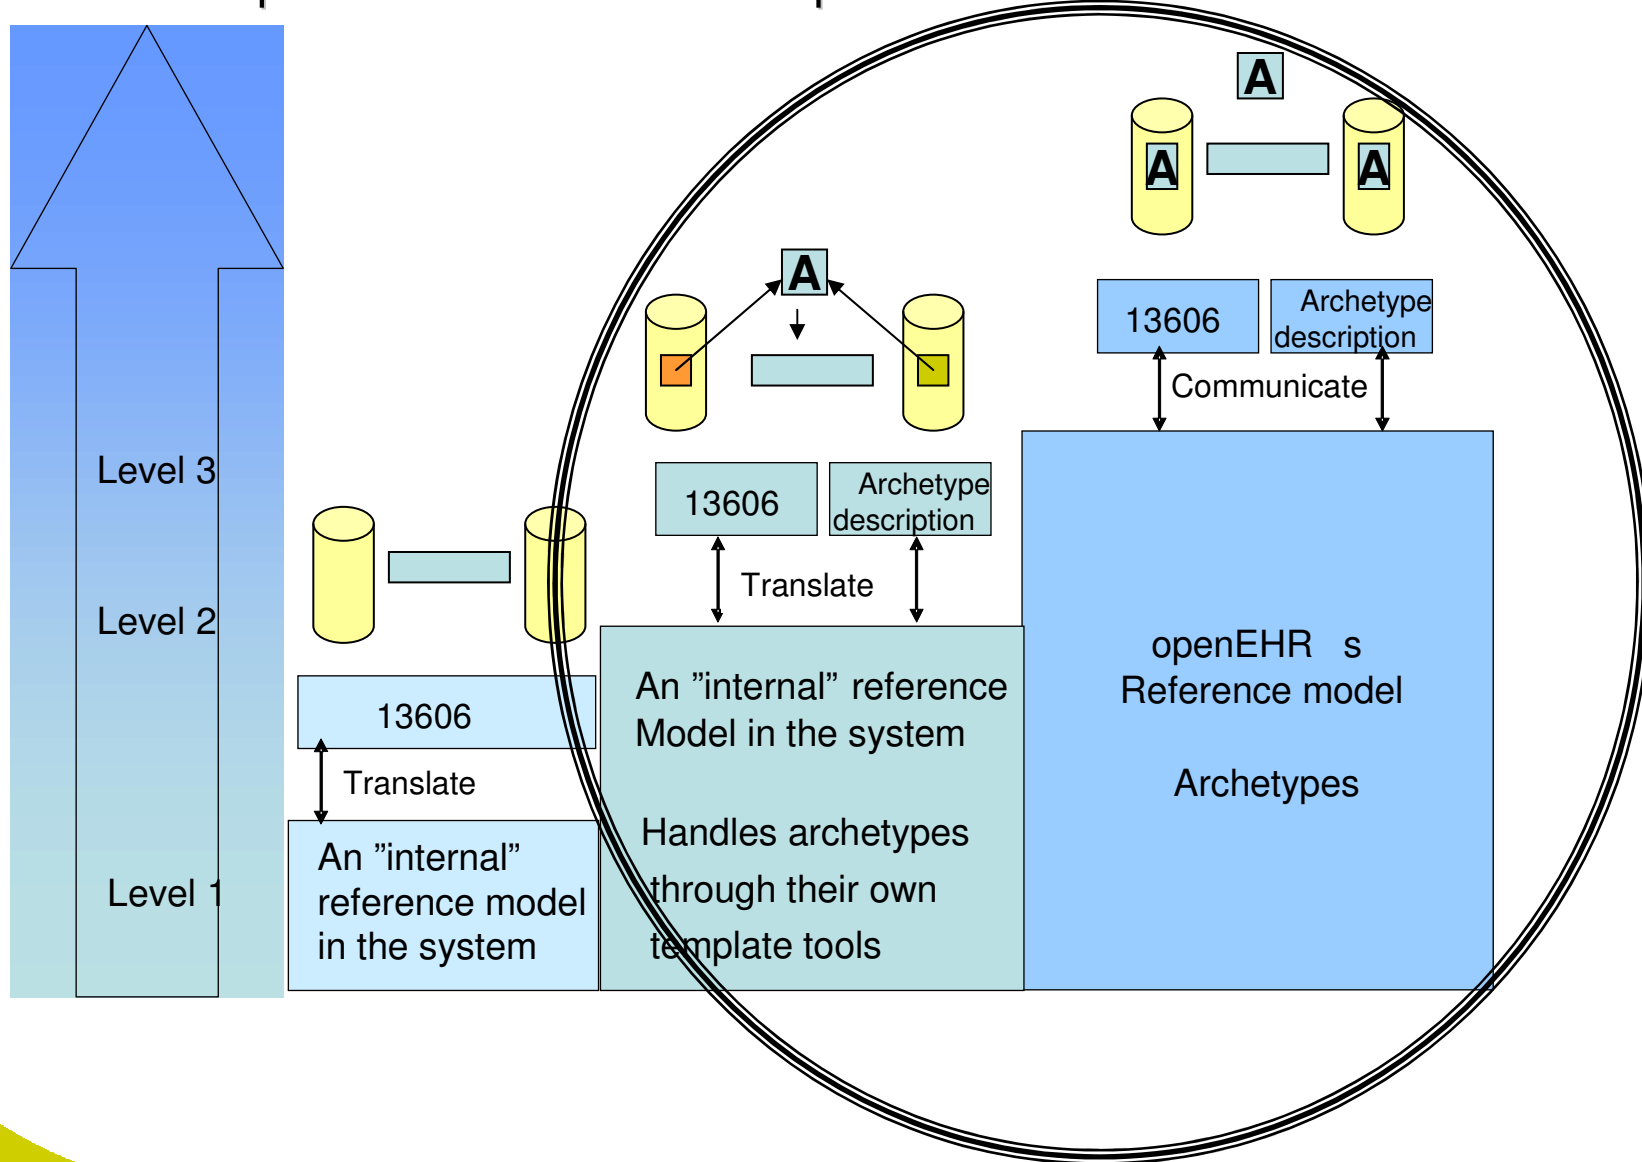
Level 3

Level 2

Level 1

13606

Translate

An ”internal” reference model in the system

A

13606

Archetype description

Translate

An ”internal” reference Model in the system

Handles archetypes through their own template tools

A

A

A

13606

Archetype description

Communicate

openEHR s Reference model

Archetypes